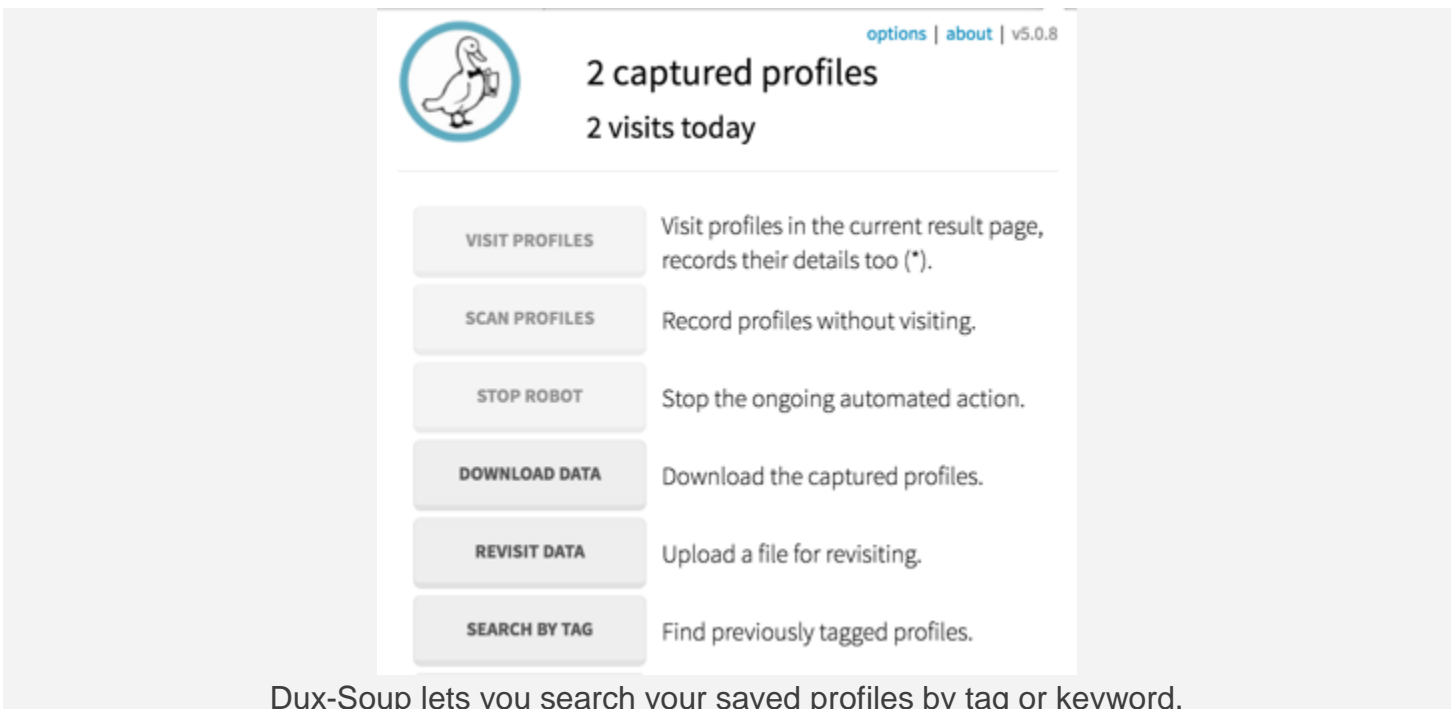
options | about | v5.0.8

2 captured profiles

2 visits today

VISIT PROFILES

Visit profiles in the current result page, records their details too (*).

SCAN PROFILES

Record profiles without visiting.

STOP ROBOT

Stop the ongoing automated action.

DOWNLOAD DATA

Download the captured profiles.

REVISIT DATA

Upload a file for revisiting.

SEARCH BY TAG

Find previously tagged profiles.

Dux-Soup lets you search your saved profiles by tag or keyword.